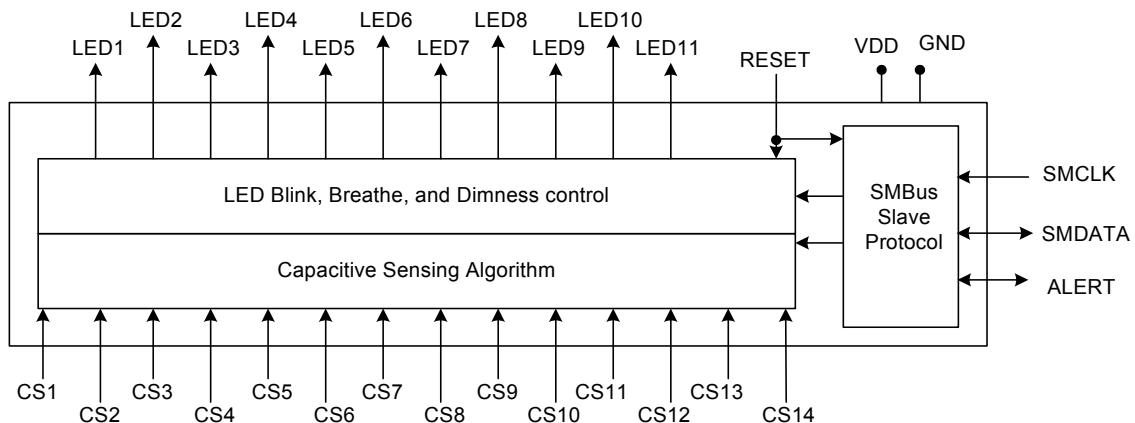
LED2 LED4 LED6 LED8 LED10

LED1 LED3 LED5 LED7 LED9 LED11

RESET

VDD GND

LED Blink, Breathe, and Dimness control

Capacitive Sensing Algorithm

SMBus Slave Protocol

SMCLK

SMDATA

ALERT

CS1 CS3 CS5 CS7 CS9 CS11 CS13

CS2 CS4 CS6 CS8 CS10 CS12 CS14